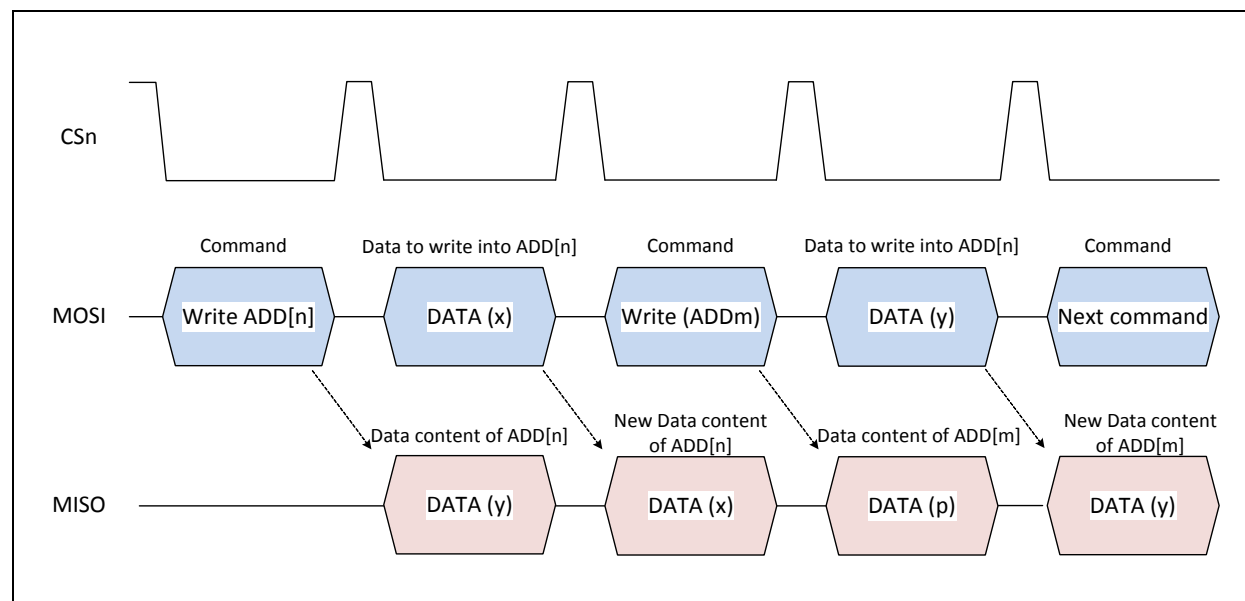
CSn

Command

Data to write into ADD[n]

Command

Data to write into ADD[n]

Command

MOSI

Write ADD[n]

DATA (x)

Write (ADDm)

DATA (y)

Next command

Data content of ADD[n]

New Data content of ADD[n]

Data content of ADD[m]

New Data content of ADD[m]

MISO

DATA (y)

DATA (x)

DATA (p)

DATA (y)